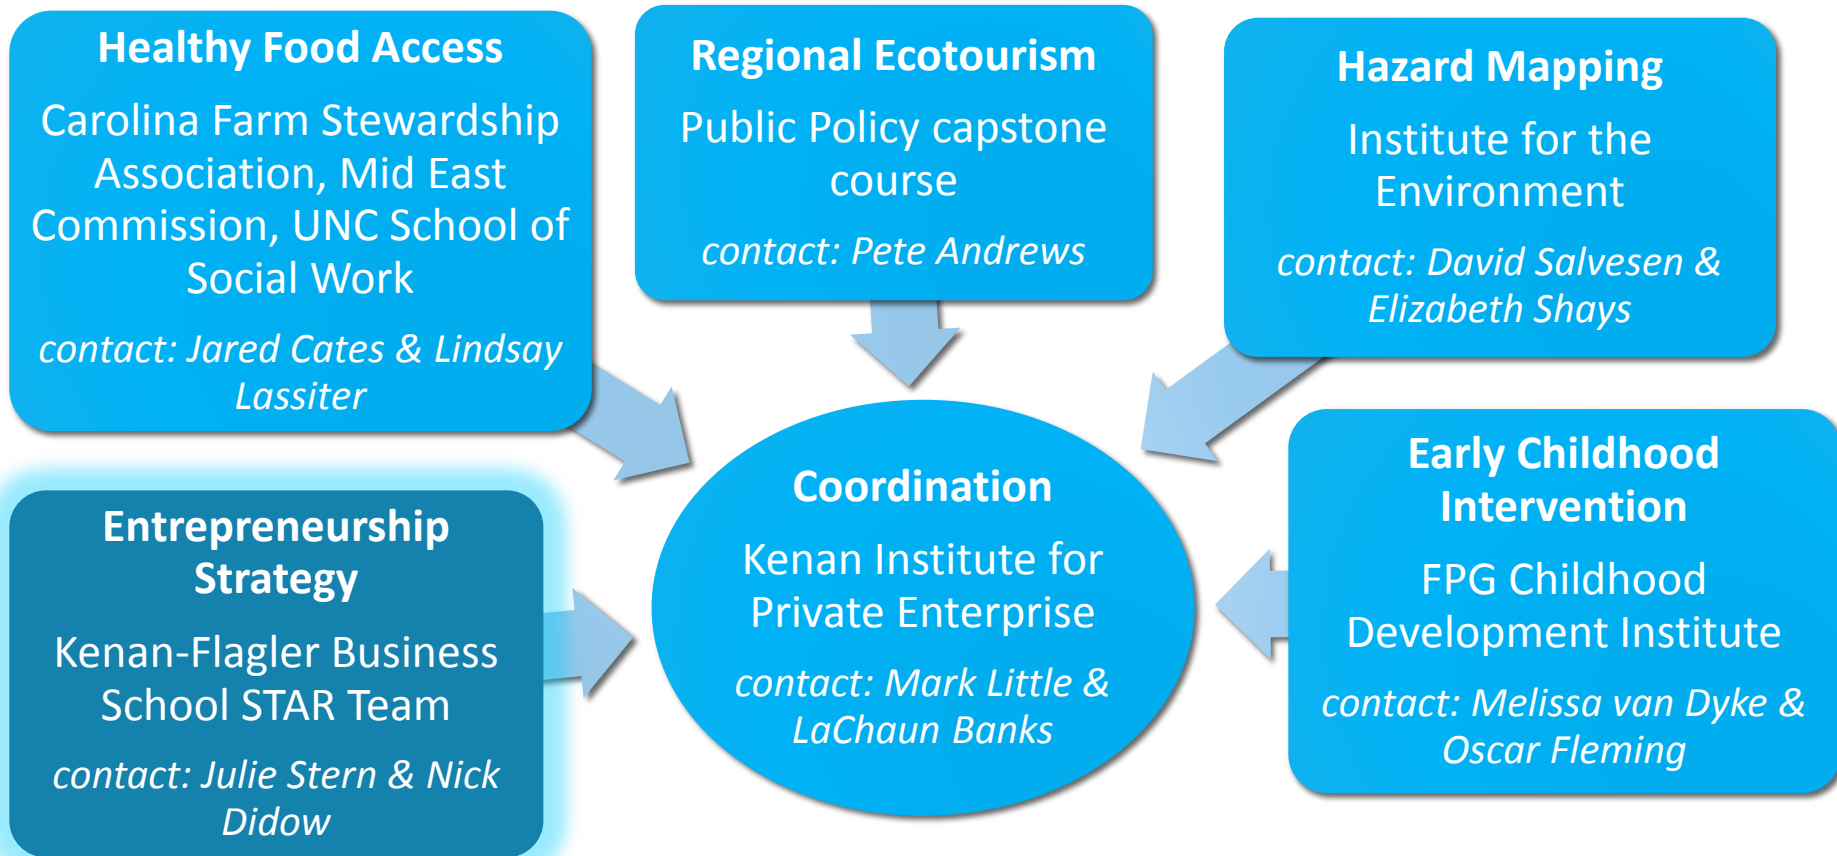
Healthy Food Access

Carolina Farm Stewardship Association, Mid East Commission, UNC School of Social Work

contact: Jared Cates & Lindsay Lassiter

Regional Ecotourism

Public Policy capstone course

contact: Pete Andrews

Hazard Mapping

Institute for the Environment

contact: David Salvesen & Elizabeth Shays

Entrepreneurship Strategy

Kenan-Flagler Business School STAR Team

contact: Julie Stern & Nick Didow

Coordination

Kenan Institute for Private Enterprise

contact: Mark Little & LaChaun Banks

Early Childhood Intervention

FPG Childhood Development Institute

contact: Melissa van Dyke & Oscar Fleming